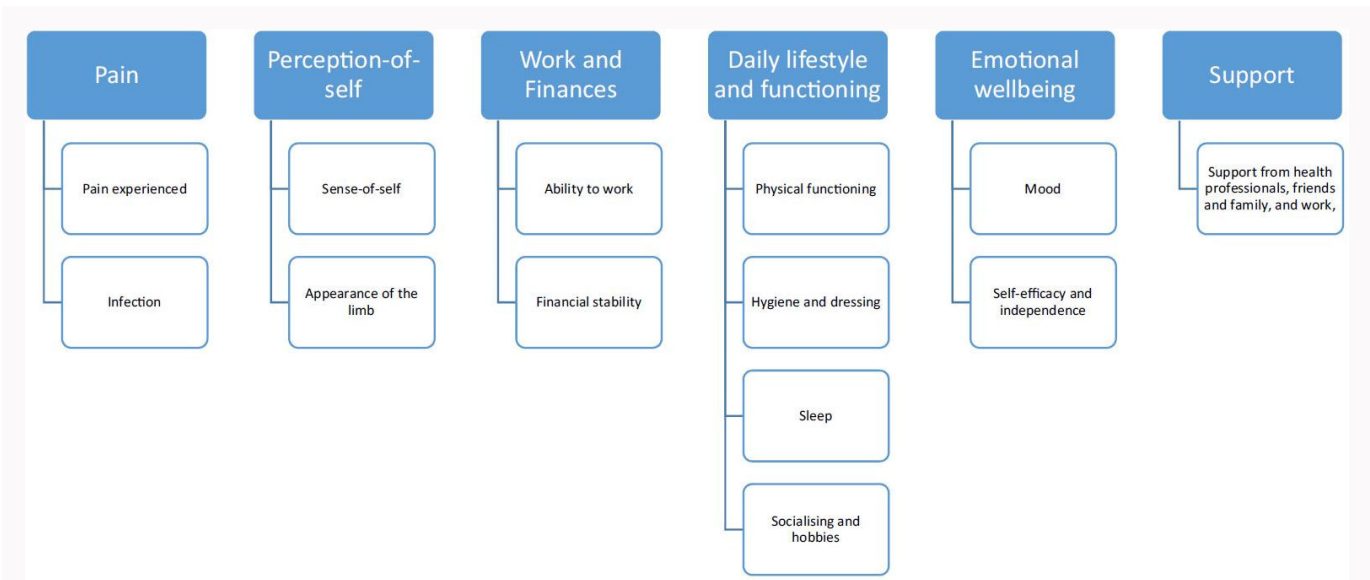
Pain

Pain experienced

Infection

Perception-of-self

Sense-of-self

Appearance of the limb

Work and Finances

Ability to work

Financial stability

Daily lifestyle and functioning

Physical functioning

Hygiene and dressing

Sleep

Socialising and hobbies

Emotional wellbeing

Mood

Self-efficacy and independence

Support

Support from health professionals, friends and family, and work,